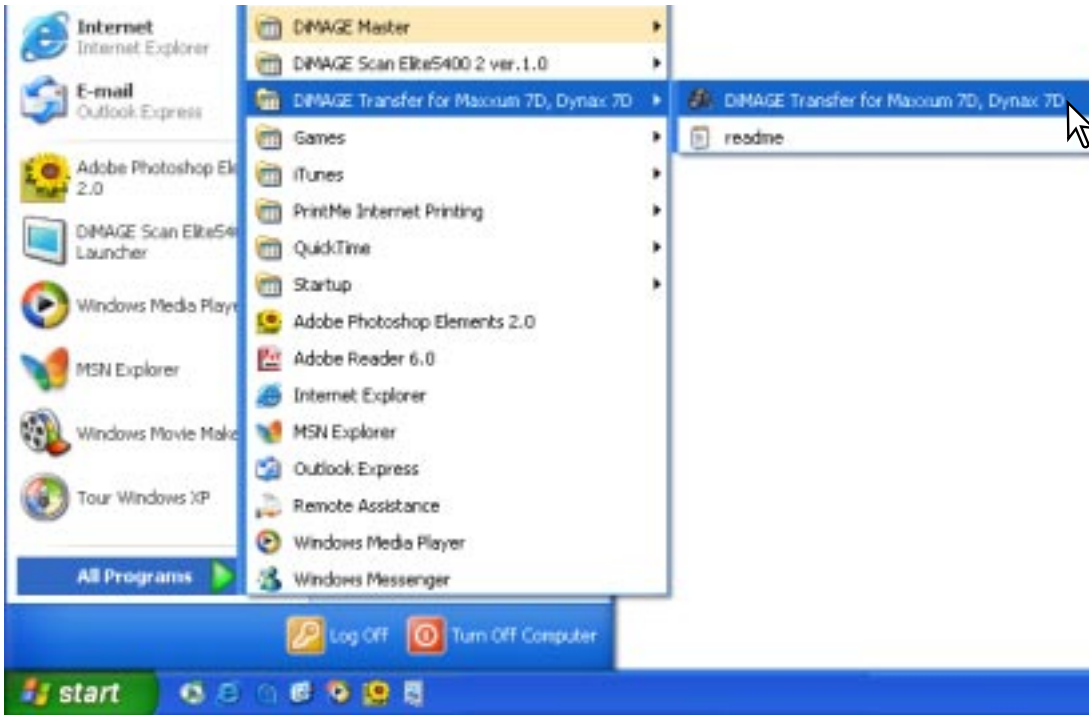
Internet
Internet Explorer

E-mail
Outlook Express

Adobe Photoshop El
2.0

DiMAGE Scan Elite54
Launcher

Windows Media Playe

MSN Explorer

Windows Movie Make

Tour Windows XP

All Programs

DiMAGE Master
DiMAGE Scan Elite5400 2 ver.1.0
DiMAGE Transfer for Maxxum 7D, Dynax 7D
Games
iTunes
PrintMe Internet Printing
QuickTime
Startup
Adobe Photoshop Elements 2.0
Adobe Reader 6.0
Internet Explorer
MSN Explorer
Outlook Express
Remote Assistance
Windows Media Player
Windows Messenger

DiMAGE Transfer for Maxxum 7D, Dynax 7D
readme

Log Off
Turn Off Computer

start